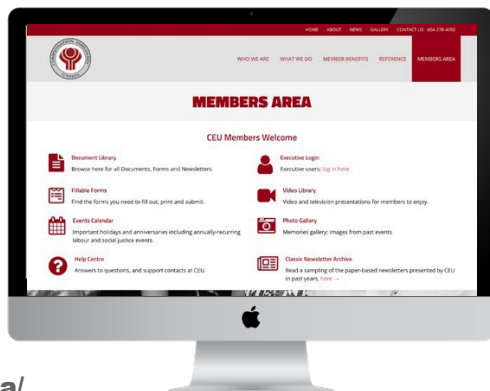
HOME ABOUT NEWS GALLERY CONTACT US 604-278-4050

WHO WE ARE WHAT WE DO MEMBER BENEFITS REFERENCE MEMBERS AREA

MEMBERS AREA

CEU Members Welcome

Document Library
Browse here for all Documents, Forms and Newsletters

Executive Login
Executive users: log in here

Fillable Forms
Find the forms you need to fill out, print and submit.

Video Library
Video and television presentations for members to enjoy.

Events Calendar
Important holidays and anniversaries including annually-recurring labour and social justice events.

Photo Gallery
Memories gallery: images from past events

Help Centre
Answers to questions, and support contacts at CEU

Classic Newsletter Archive
Read a sampling of the paper-based newsletters presented by CEU in past years, here →